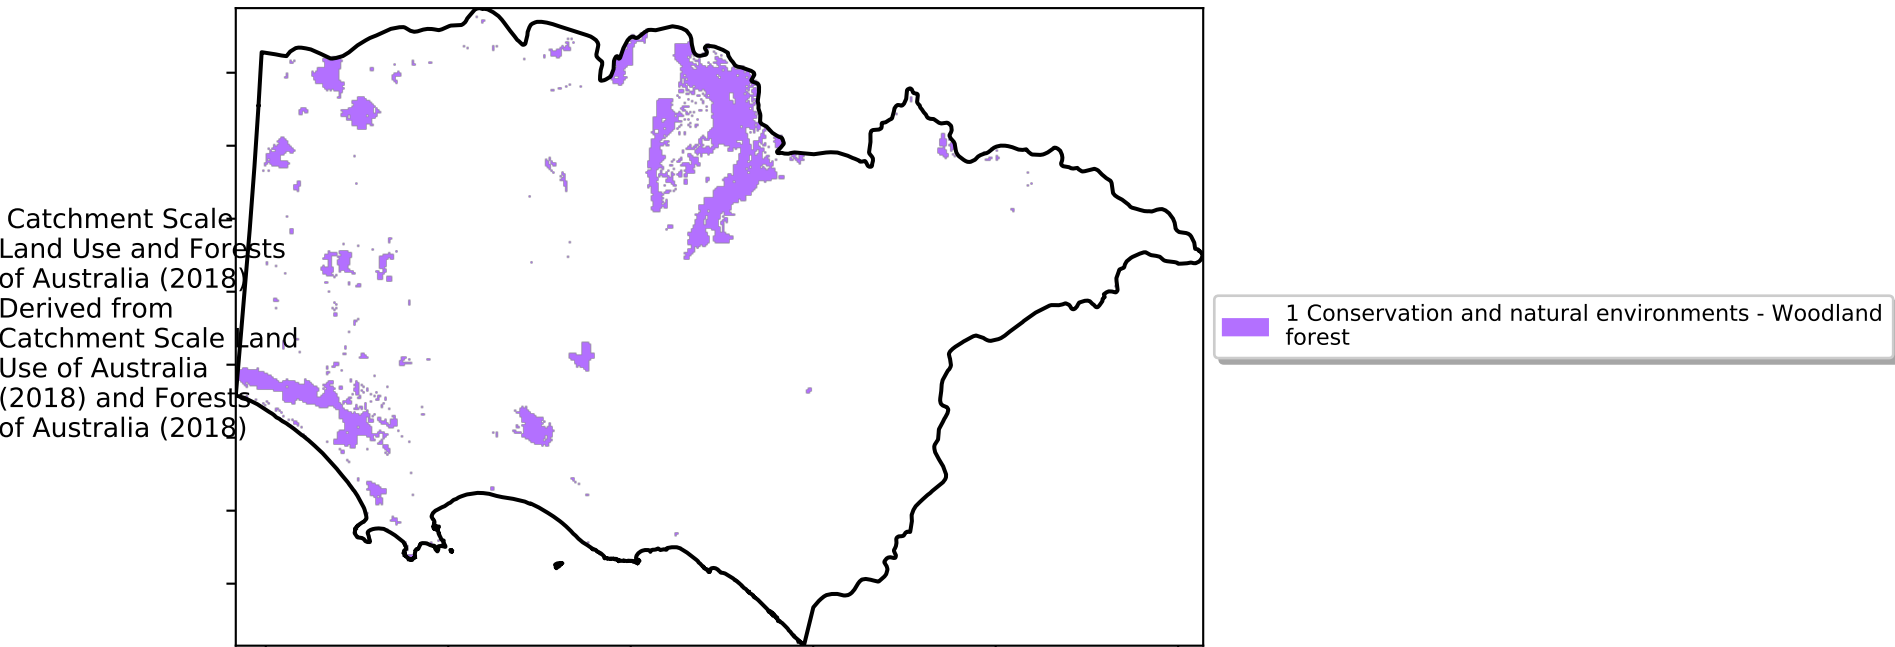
Catchment Scale Land Use and Forests of Australia (2018) Derived from Catchment Scale Land Use of Australia (2018) and Forests of Australia (2018)

1 Conservation and natural environments - Woodland forest